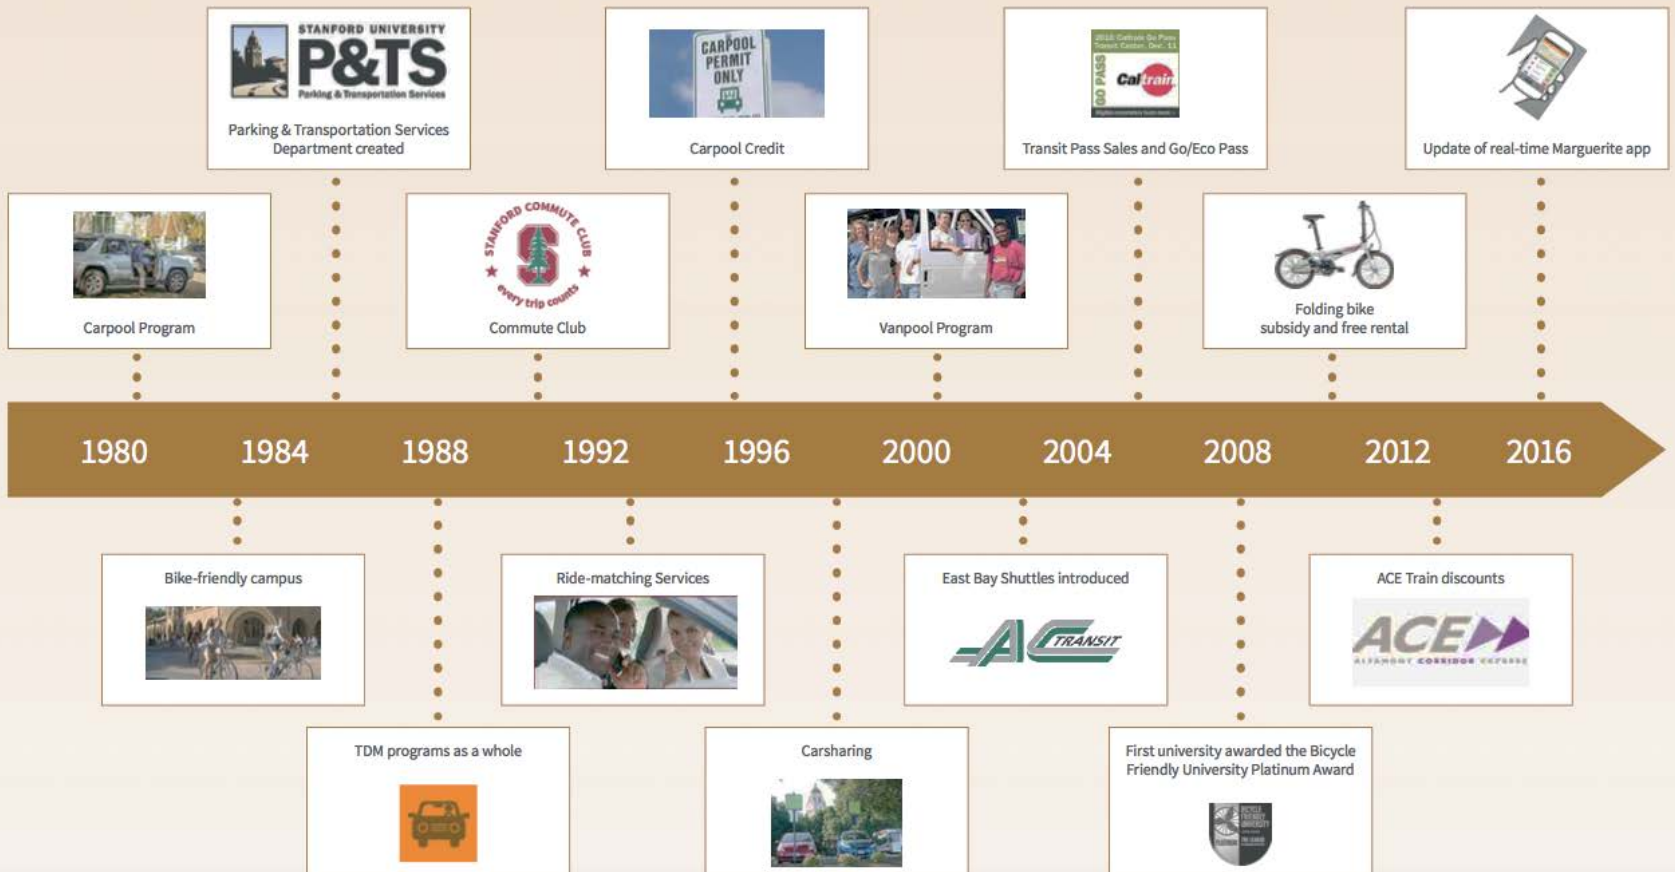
STANFORD UNIVERSITY
P&TS
Parking & Transportation Services

Parking & Transportation Services Department created

CARPOOL PERMIT ONLY

Carpool Credit

GO PASS
Caltrain

Transit Pass Sales and Go/Eco Pass

Update of real-time Marguerite app

Carpool Program

STANFORD COMMUTE CLUB
S
every trip counts

Commute Club

Vanpool Program

Folding bike subsidy and free rental

1980 1984 1988 1992 1996 2000 2004 2008 2012 2016

Bike-friendly campus

Ride-matching Services

East Bay Shuttles introduced

AC TRANSIT

ACE Train discounts

ACE
ALTAMONT CORRIDOR EXPRESS

TDM programs as a whole

Carsharing

First university awarded the Bicycle Friendly University Platinum Award